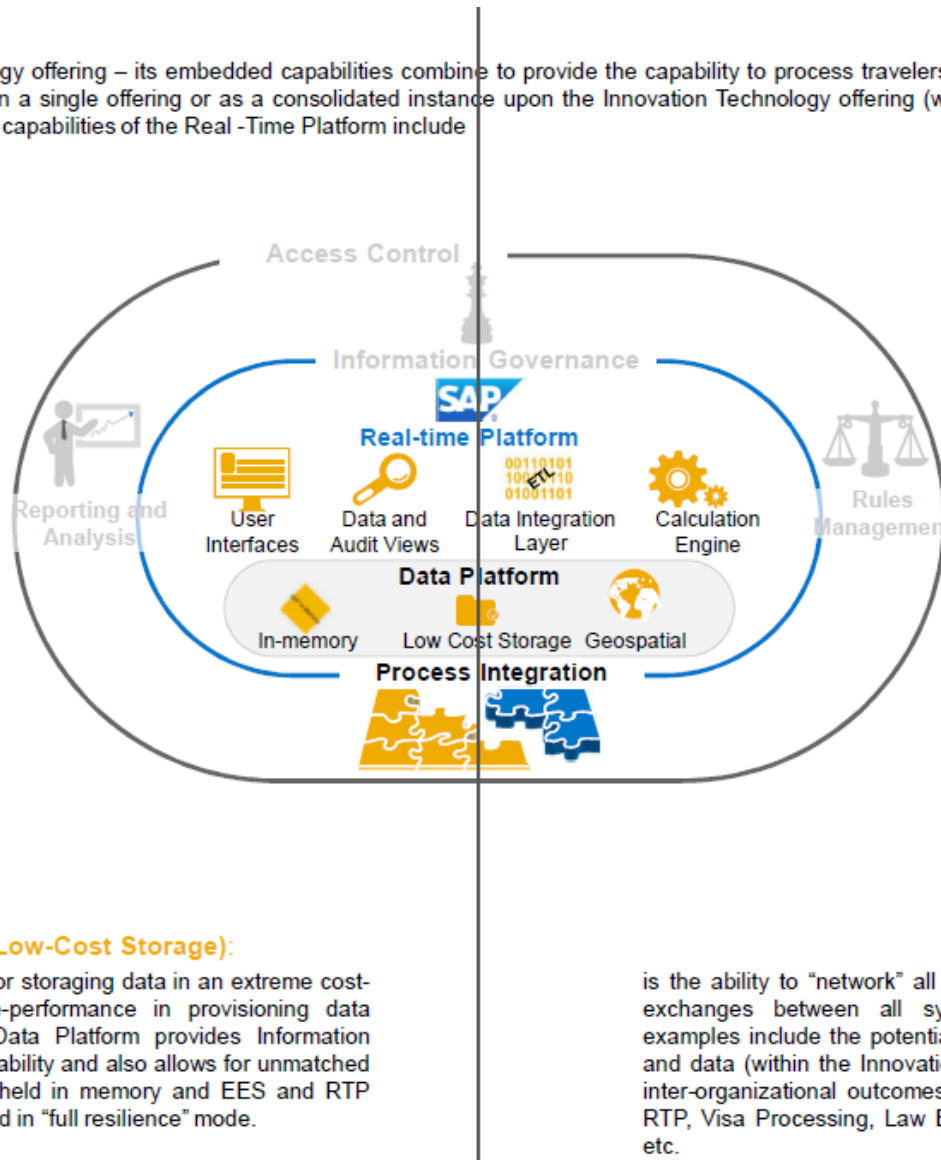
gy offering – its embedded capabilities combine to provide the capability to process travelers n a single offering or as a consolidated instance upon the Innovation Technology offering (w capabilities of the Real -Time Platform include

Access Control

Information Governance

SAP

Real-time Platform

Reporting and Analysis

Rules Managemen

User Interfaces

Data and Audit Views

00110101 10001110 01001101 ETL

Data Integration Layer

Calculation Engine

Data Platform

In-memory

Low Cost Storage

Geospatial

Process Integration

Low-Cost Storage):

or storaging data in an extreme cost- -performance in provisioning data Data Platform provides Information ability and also allows for unmatched held in memory and EES and RTP d in "full resilience" mode.

is the ability to "network" all exchanges between all sy examples include the potentia and data (within the Innovatio inter-organizational outcomes RTP, Visa Processing, Law E etc.